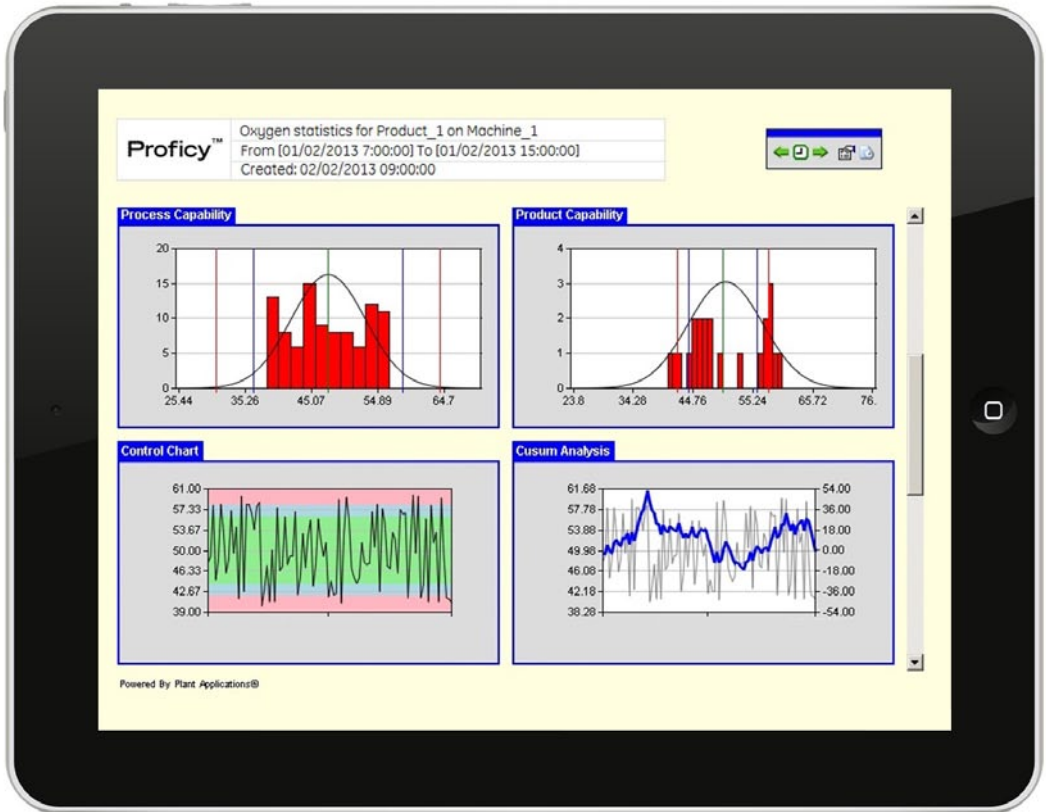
Proficy™

Oxygen statistics for Product_1 on Machine_1
From [01/02/2013 7:00:00] To [01/02/2013 15:00:00]
Created: 02/02/2013 09:00:00

Process Capability

20
15
10
5
0
25.44 35.26 45.07 54.89 64.7

Product Capability

4
3
2
1
0
23.8 34.28 44.76 55.24 65.72 76.

Control Chart

61.00
57.33
53.67
50.00
46.33
42.67
39.00

Cusum Analysis

61.68
57.78
53.88
49.98
46.08
42.18
38.28

54.00
36.00
18.00
0.00
-18.00
-36.00
-54.00

Powered By Plant Applications®